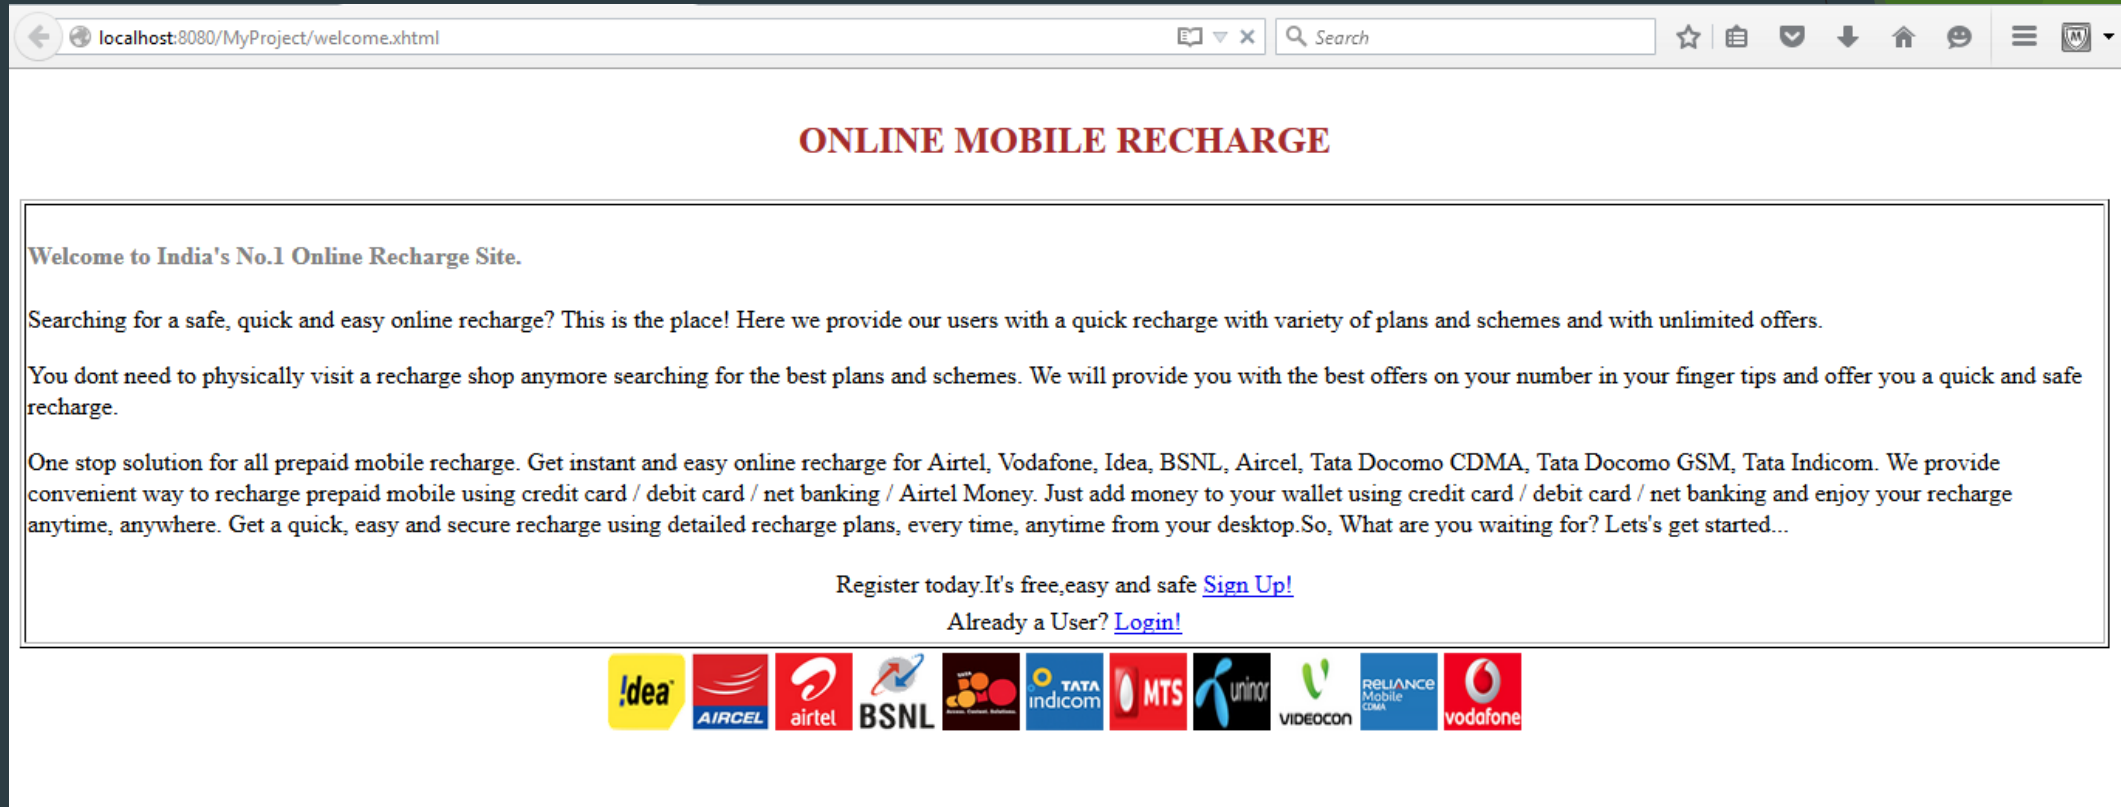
localhost:8080/MyProject/welcome.xhtml

Search

ONLINE MOBILE RECHARGE

Welcome to India's No.1 Online Recharge Site.

Searching for a safe, quick and easy online recharge? This is the place! Here we provide our users with a quick recharge with variety of plans and schemes and with unlimited offers.

You dont need to physically visit a recharge shop anymore searching for the best plans and schemes. We will provide you with the best offers on your number in your finger tips and offer you a quick and safe recharge.

One stop solution for all prepaid mobile recharge. Get instant and easy online recharge for Airtel, Vodafone, Idea, BSNL, Aircel, Tata Docomo CDMA, Tata Docomo GSM, Tata Indicom. We provide convenient way to recharge prepaid mobile using credit card / debit card / net banking / Airtel Money. Just add money to your wallet using credit card / debit card / net banking and enjoy your recharge anytime, anywhere. Get a quick, easy and secure recharge using detailed recharge plans, every time, anytime from your desktop.So, What are you waiting for? Lets's get started...

Register today.It's free,easy and safe Sign Up!
Already a User? Login!

!dea AIRCEL airtel BSNL TATA indicom MTS uninor VIDEOCON RELIANCE Mobile CDMA vodafone